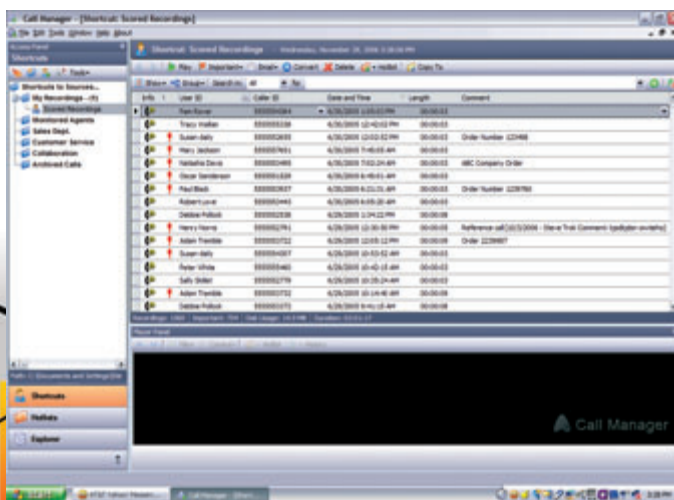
Call Manager - [Shortcut: Scored Recordings]

File Edit Tools Window Help About

Shortcuts

Tools

Shortcuts to Sources...
My Recordings
Scored Recordings
Monitored Agents
Sales Dept.
Customer Service
Collaboration
Archived Calls

Shortcut: Scored Recordings

Play | Important | Email | Convert | Delete | Hotlist | Copy To

Show | Group | Search in: All | Go

| Info | ! | User ID | Caller ID | Date and Time | Length | Comment |
|---|---|---|---|---|---|---|
| | | Ryan Rover | | | | |
| | | Tracy Walker | | | | |
| | | Susan daily | | | | Order Number 123466 |
| | | Mary Jackson | | | | |
| | | Natasha Davis | | | | ABC Company Order |
| | | Oscar Sanderson | | | | |
| | | Paul Black | | | | Order Number 1239766 |
| | | Robert Loral | | | | |
| | | Debbie Pollock | | | | |
| | | Henry Norris | | | | Reference call |
| | | Adam Tremble | | | | Order 1239687 |
| | | Susan daily | | | | |
| | | Peter White | | | | |
| | | Sally Skillet | | | | |
| | | Adam Tremble | | | | |
| | | Debbie Pollock | | | | |

Player Panel

Shortcuts

Hotlists

Explorer

Call Manager

Start